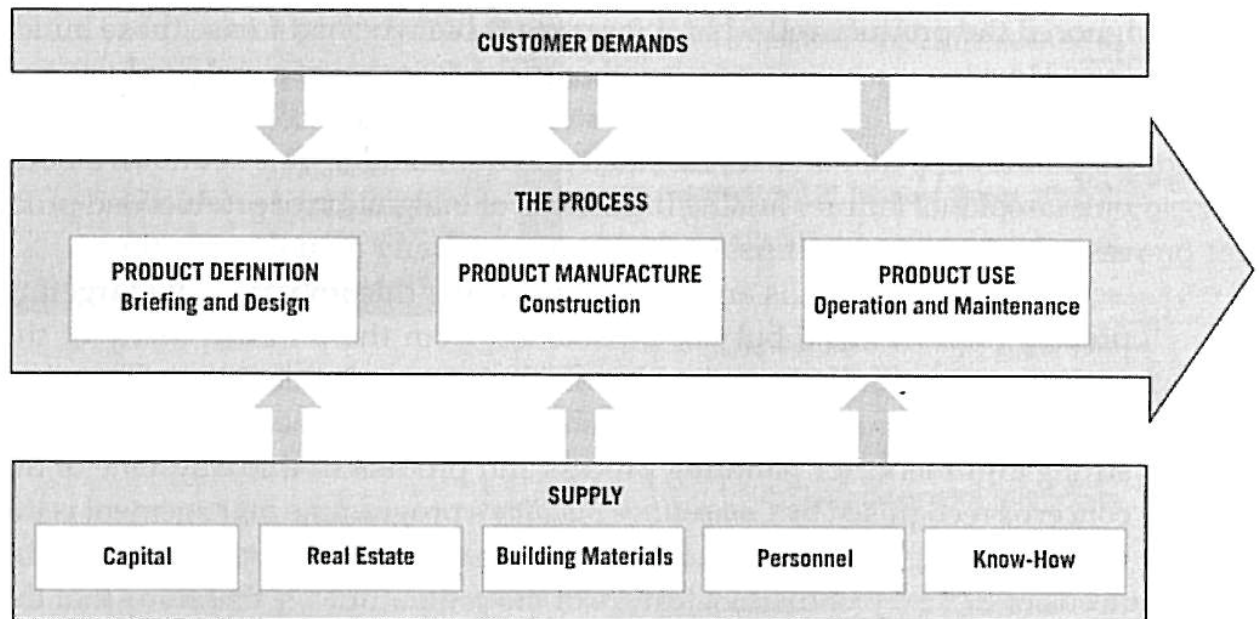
CUSTOMER DEMANDS

THE PROCESS

PRODUCT DEFINITION
Briefing and Design

PRODUCT MANUFACTURE
Construction

PRODUCT USE
Operation and Maintenance

SUPPLY

| Capital | Real Estate | Building Materials | Personnel | Know-How |
|---|---|---|---|---|